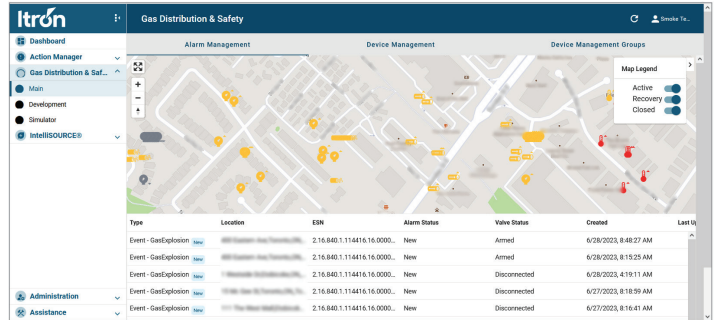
Itron

Gas Distribution & Safety

Smoke Te...

Dashboard
Action Manager
Gas Distribution & Saf...
Main
Development
Simulator
IntelliSOURCE®

Alarm Management
Device Management
Device Management Groups

Map Legend
Active
Recovery
Closed

| Type | Location | ESN | Alarm Status | Valve Status | Created | Last Up |
|---|---|---|---|---|---|---|
| Event - GasExplosion New | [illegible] | 2.16.840.1.114416.16.0000... | New | Armed | 6/28/2023, 8:48:27 AM | |
| Event - GasExplosion New | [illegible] | 2.16.840.1.114416.16.0000... | New | Armed | 6/28/2023, 8:15:25 AM | |
| Event - GasExplosion New | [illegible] | 2.16.840.1.114416.16.0000... | New | Disconnected | 6/28/2023, 4:19:11 AM | |
| Event - GasExplosion New | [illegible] | 2.16.840.1.114416.16.0000... | New | Disconnected | 6/27/2023, 8:18:59 AM | |
| Event - GasExplosion New | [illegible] | 2.16.840.1.114416.16.0000... | New | Disconnected | 6/27/2023, 8:16:41 AM | |

Administration
Assistance